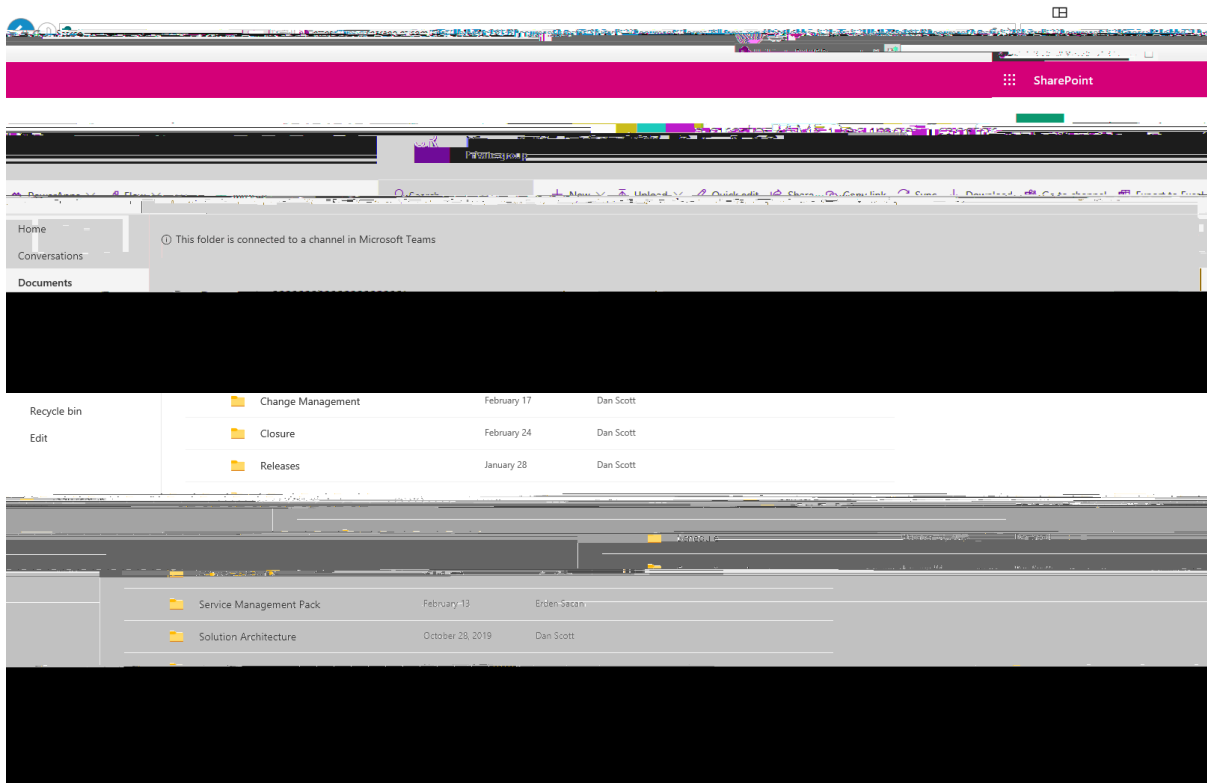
SharePoint

Private group

PowerApps Flow

Search New Upload Quick edit Share Copy link Sync Download Go to channel Export to Excel

Home
Conversations
Documents

ⓘ This folder is connected to a channel in Microsoft Teams

Recycle bin
Edit

Change Management February 17 Dan Scott
Closure February 24 Dan Scott
Releases January 28 Dan Scott

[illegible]

Service Management Pack February 13 Erden Sacan
Solution Architecture October 28, 2019 Dan Scott